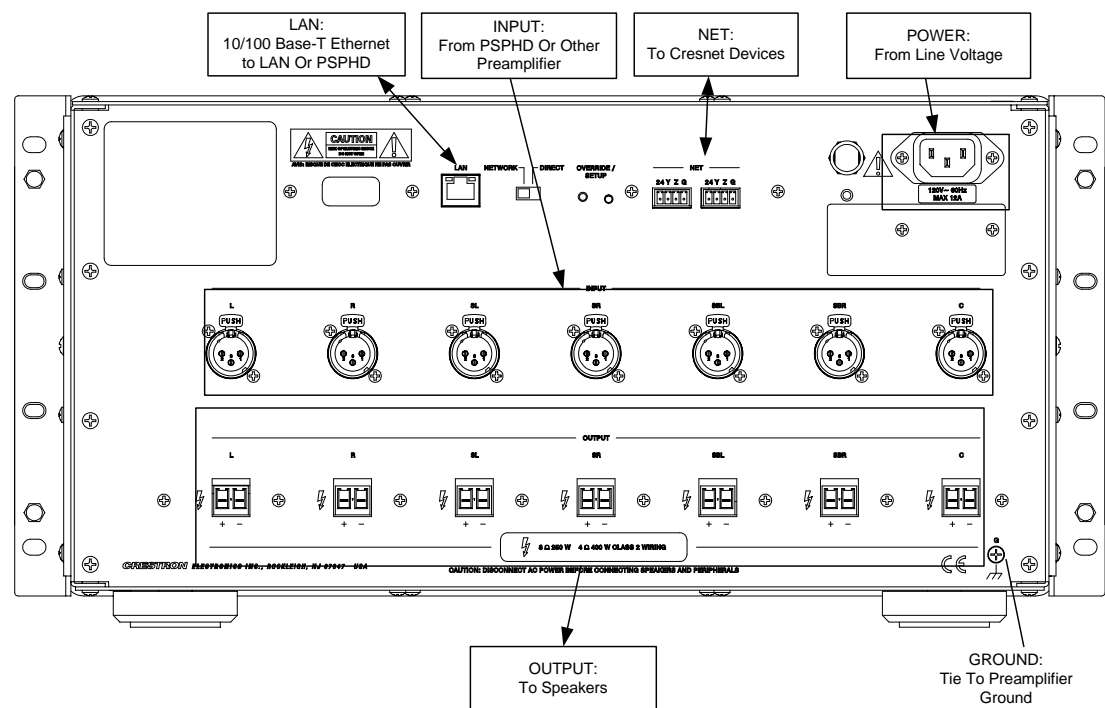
LAN:
10/100 Base-T Ethernet to LAN Or PSPHD

INPUT:
From PSPHD Or Other Preamplifier

NET:
To Cresnet Devices

POWER:
From Line Voltage

CAUTION

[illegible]

LAN

NETWORK

DIRECT

OVERRIDE / SETUP

NET

24 Y Z G

24 Y Z G

120V~ 60Hz
MAX 12A

INPUT

L

R

SL

SR

SBL

SBR

C

PUSH

PUSH

PUSH

PUSH

PUSH

PUSH

PUSH

OUTPUT

L

R

SL

SR

SBL

SBR

C

+ −

+ −

+ −

+ −

+ −

+ −

+ −

8 Ω 250 W 4 Ω 400 W CLASS 2 WIRING

CRESTRON ELECTRONICS INC., ROCKLEIGH, NJ 07647 USA

CAUTION: DISCONNECT AC POWER BEFORE CONNECTING SPEAKERS AND PERIPHERALS

G

OUTPUT:
To Speakers

GROUND:
Tie To Preamplifier Ground